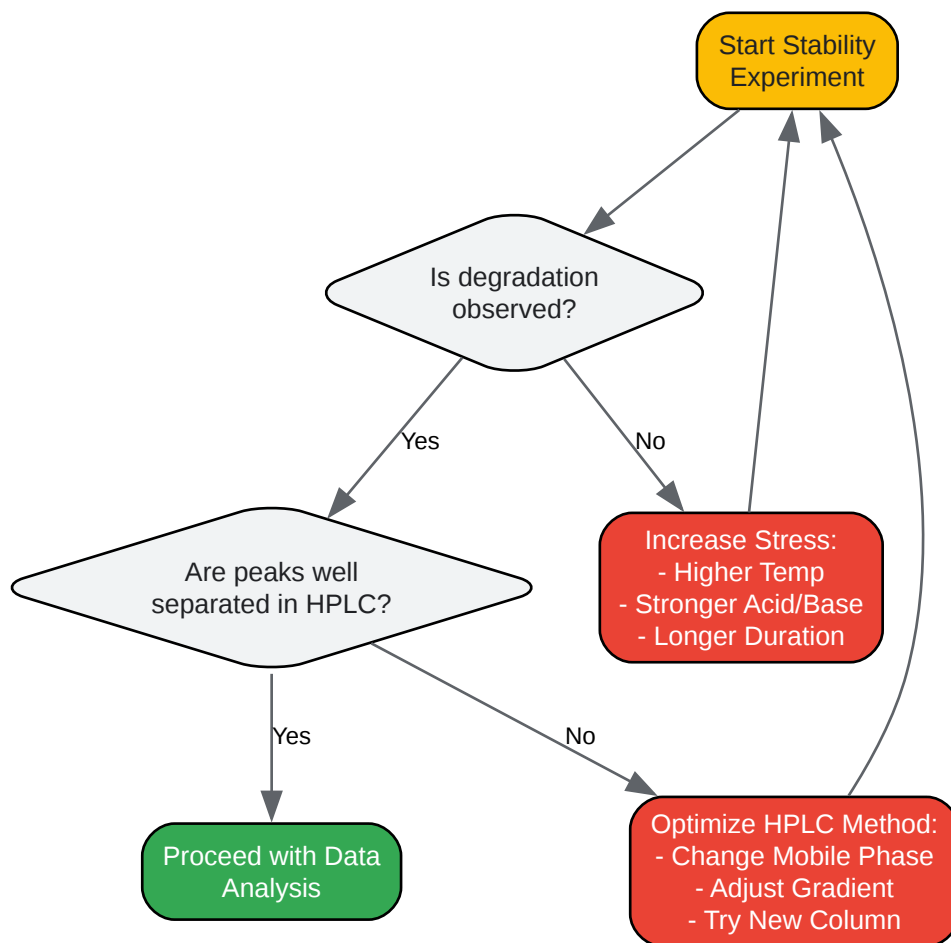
Start Stability Experiment

Is degradation observed?

Yes

No

Increase Stress:
- Higher Temp
- Stronger Acid/Base
- Longer Duration

Are peaks well separated in HPLC?

Yes

No

Proceed with Data Analysis

Optimize HPLC Method:
- Change Mobile Phase
- Adjust Gradient
- Try New Column